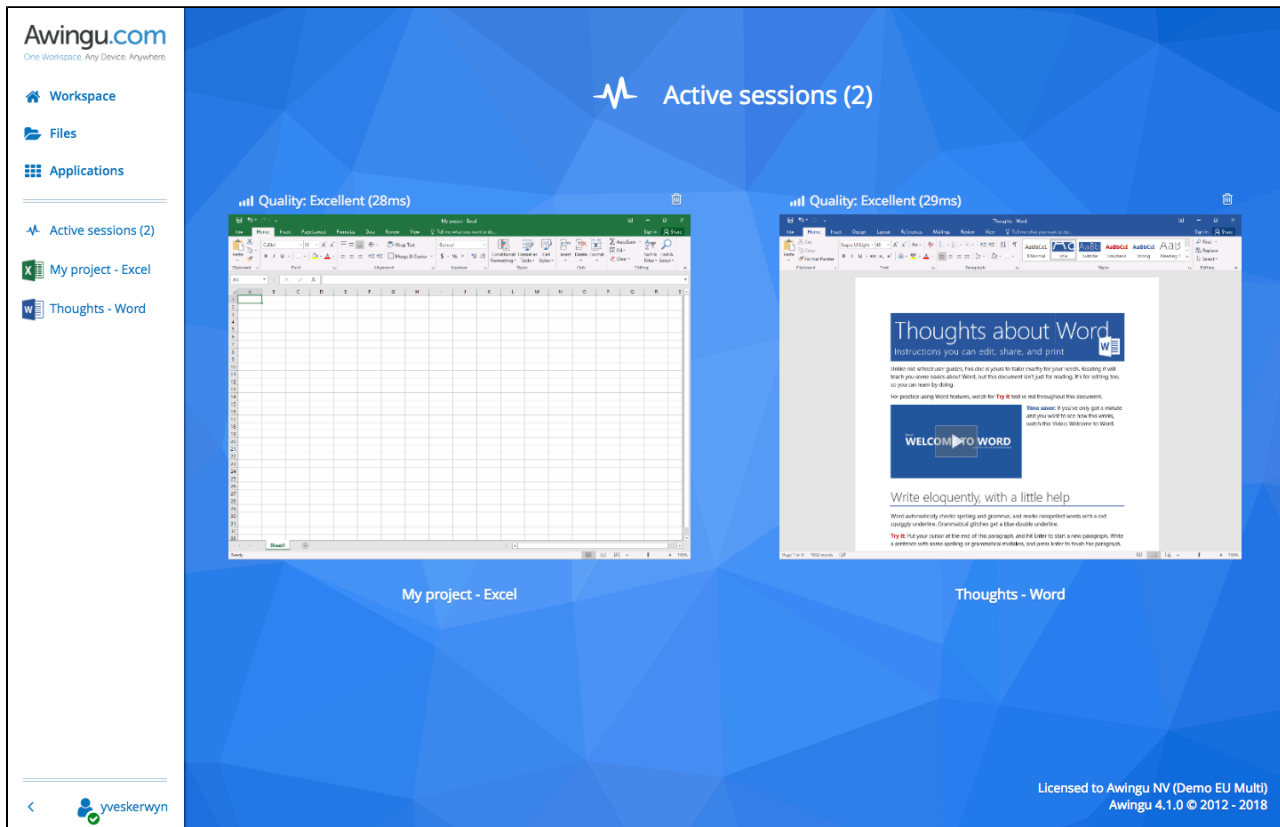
Awingu.com
One Workspace. Any Device. Anywhere.

Workspace
Files
Applications

Active sessions (2)
My project - Excel
Thoughts - Word

yveskerwyn

Active sessions (2)

Quality: Excellent (28ms)

Quality: Excellent (29ms)

Thoughts about Word
Instructions you can edit, share, and print

WELCOME TO WORD

Write eloquently, with a little help

My project - Excel

Thoughts - Word

Licensed to Awingu NV (Demo EU Multi)
Awingu 4.1.0 © 2012 - 2018